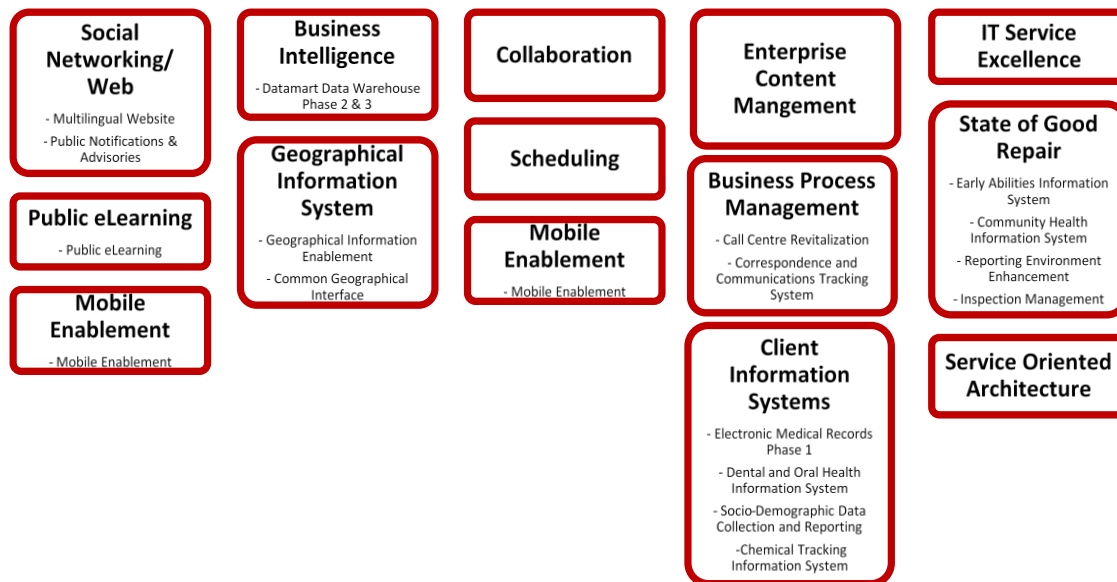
Social Networking/ Web

- Multilingual Website

- Public Notifications & Advisories

Public eLearning

- Public eLearning

Mobile Enablement

- Mobile Enablement

Business Intelligence

- Datamart Data Warehouse Phase 2 & 3

Geographical Information System

- Geographical Information Enablement

- Common Geographical Interface

Collaboration

Scheduling

Mobile Enablement

- Mobile Enablement

Enterprise Content Mangement

Business Process Management

- Call Centre Revitalization

- Correspondence and Communications Tracking System

Client Information Systems

- Electronic Medical Records Phase 1

- Dental and Oral Health Information System

- Socio-Demographic Data Collection and Reporting

-Chemical Tracking Information System

IT Service Excellence

State of Good Repair

- Early Abilities Information System

- Community Health Information System

- Reporting Environment Enhancement

- Inspection Management

Service Oriented Architecture